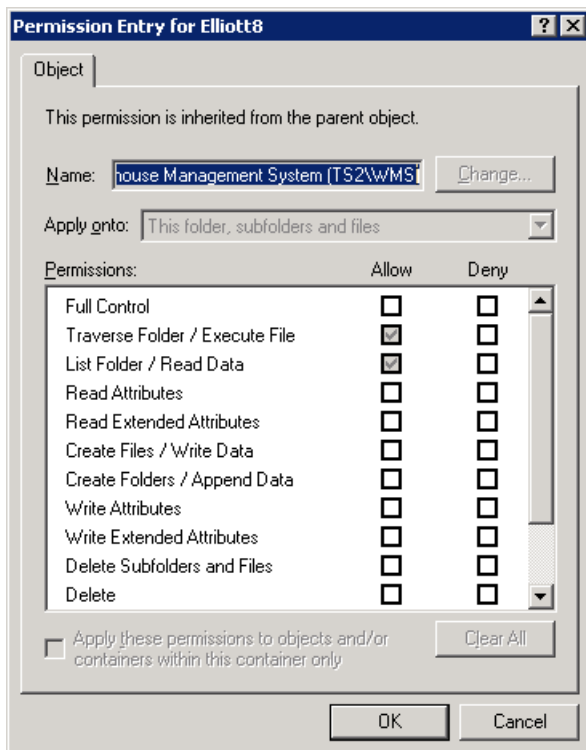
Permission Entry for Elliott8

? X

Object

This permission is inherited from the parent object.

Name: house Management System (TS2\WMS) Change...

Apply onto: This folder, subfolders and files

| Permissions: | Allow | Deny |
|---|---|---|
| Full Control | ☐ | ☐ |
| Traverse Folder / Execute File | ☑ | ☐ |
| List Folder / Read Data | ☑ | ☐ |
| Read Attributes | ☐ | ☐ |
| Read Extended Attributes | ☐ | ☐ |
| Create Files / Write Data | ☐ | ☐ |
| Create Folders / Append Data | ☐ | ☐ |
| Write Attributes | ☐ | ☐ |
| Write Extended Attributes | ☐ | ☐ |
| Delete Subfolders and Files | ☐ | ☐ |
| Delete | ☐ | ☐ |

Apply these permissions to objects and/or containers within this container only

Clear All

OK Cancel